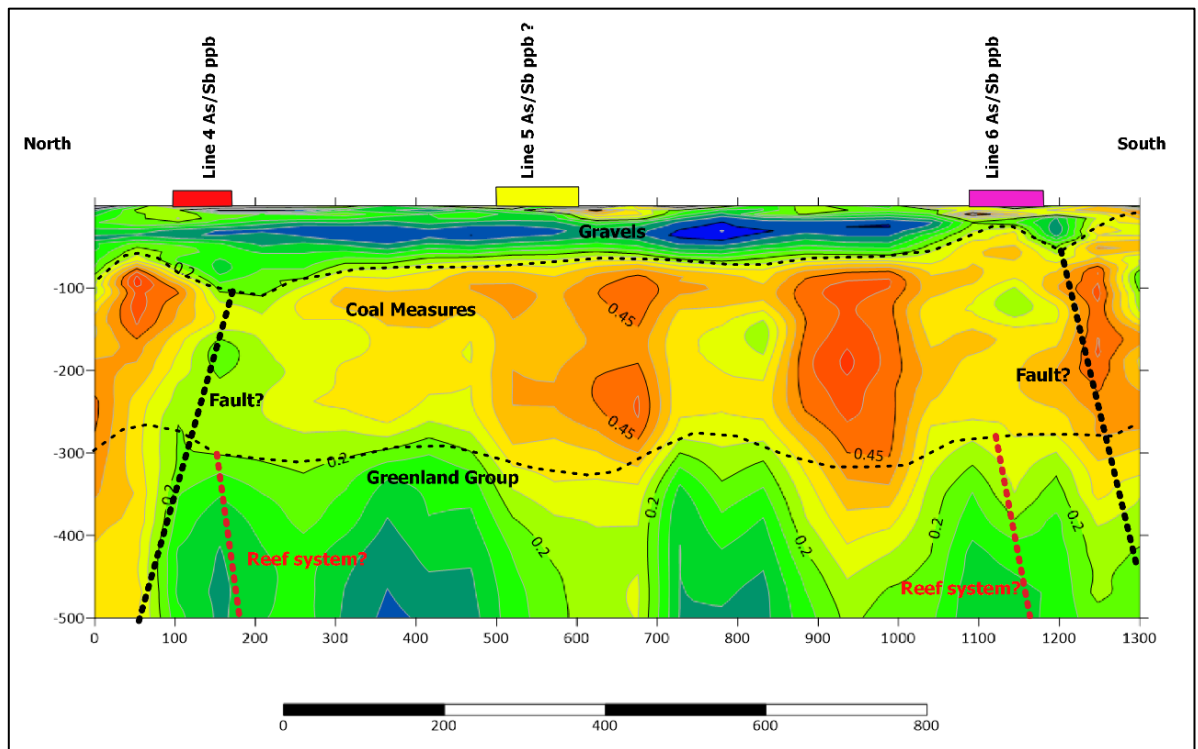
Line 4 As/Sb ppb

Line 5 As/Sb ppb ?

Line 6 As/Sb ppb

North

South

Gravels

0.2

Coal Measures

0.45

0.45

Fault?

Fault?

0.2

0.45

Greenland Group

0.2

0.2

0.2

0.2

0.2

0.2

Reef system?

Reef system?

-100

-200

-300

-400

-500

0

100

200

300

400

500

600

700

800

900

1000

1100

1200

1300

0

200

400

600

800